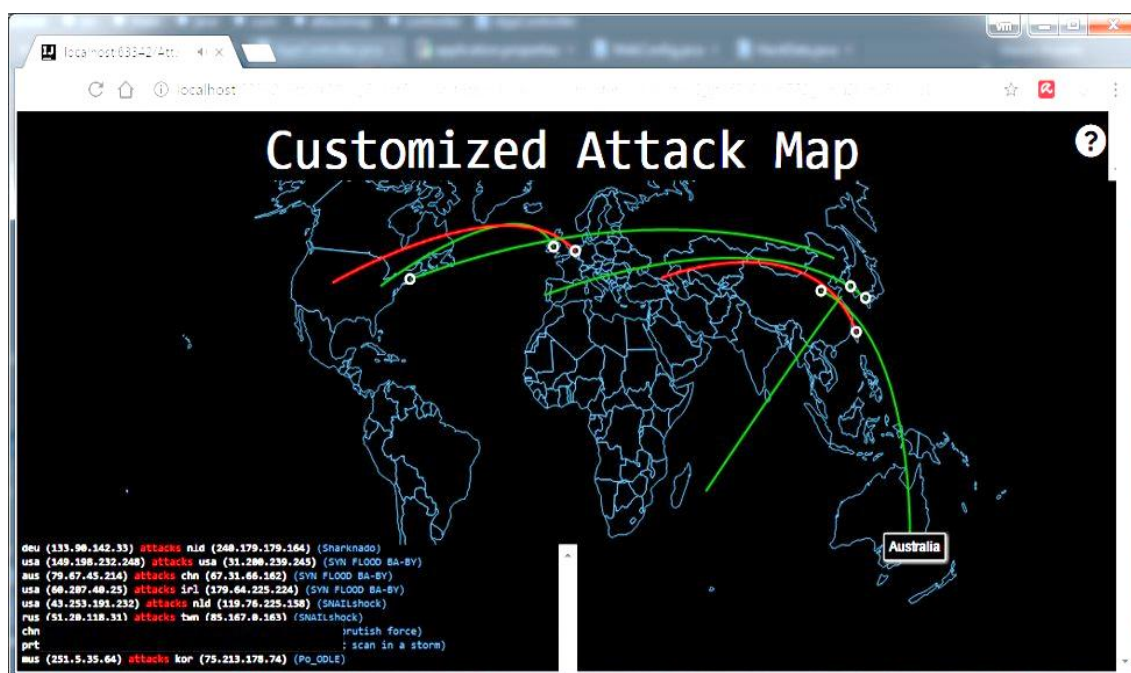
localhost:63342/Att

localhost

Customized Attack Map

?

deu (133.90.142.33) attacks nld (240.179.179.164) (Sharknado)
usa (149.198.232.248) attacks usa (31.200.239.245) (SYN FLOOD BA-BY)
aus (79.67.45.214) attacks chn (67.31.66.162) (SYN FLOOD BA-BY)
usa (60.207.40.25) attacks irl (179.64.225.224) (SYN FLOOD BA-BY)
usa (43.253.191.232) attacks nld (119.76.225.158) (SNAILshock)
rus (51.20.118.31) attacks twn (85.167.8.163) (SNAILshock)
chn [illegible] brutish force)
prt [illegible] scan in a storm)
mus (251.5.35.64) attacks kor (75.213.178.74) (Po_ODLE)

Australia